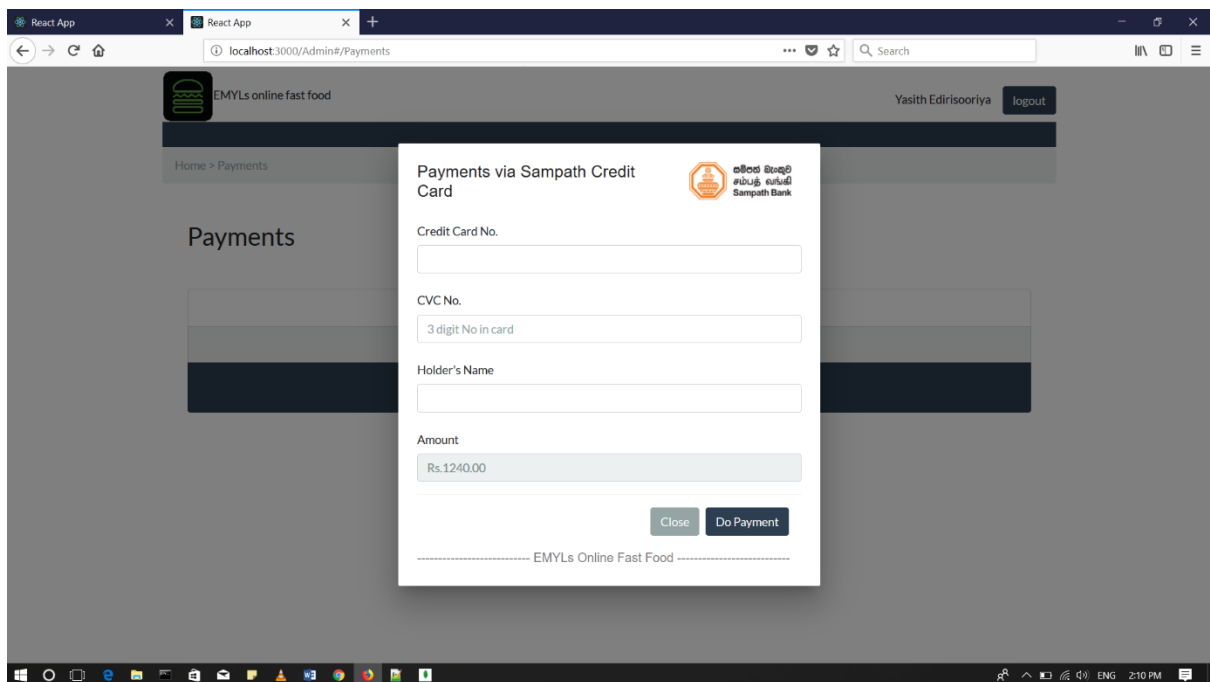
React App
React App
localhost:3000/Admin#/Payments
Search

EMYLs online fast food
Yasith Edirisooriya
logout

Home > Payments

Payments

Payments via Sampath Credit Card

සම්පත් බැංකුව
சம்பத் வங்கி
Sampath Bank

Credit Card No.

CVC No.
3 digit No in card

Holder's Name

Amount
Rs.1240.00

Close
Do Payment

---------------------------- EMYLs Online Fast Food ----------------------------

ENG 2:10 PM